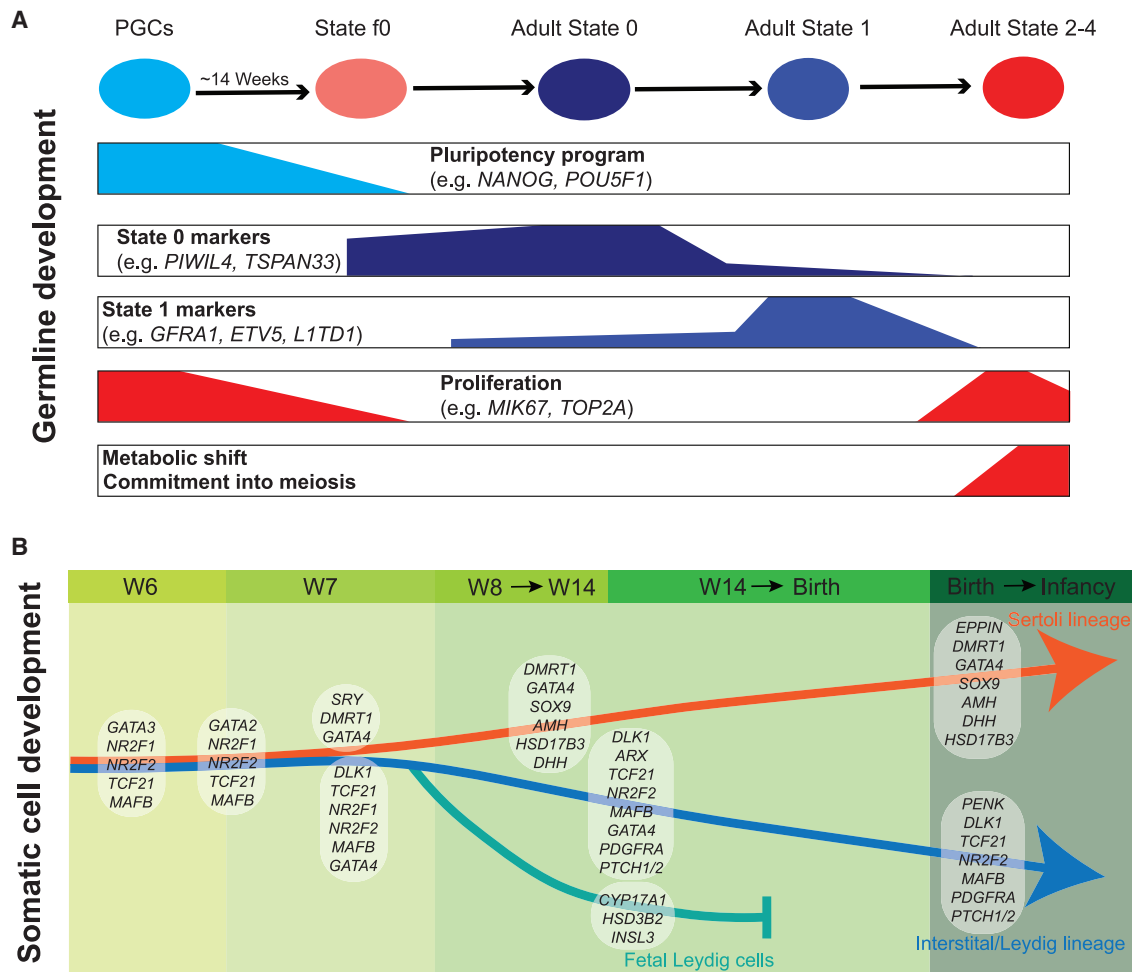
A

Germline development

PGCs

~14 Weeks

State f0

Adult State 0

Adult State 1

Adult State 2-4

Pluripotency program
(e.g. *NANOG, POU5F1*)

State 0 markers
(e.g. *PIWIL4, TSPAN33*)

State 1 markers
(e.g. *GFRA1, ETV5, L1TD1*)

Proliferation
(e.g. *MIK67, TOP2A*)

Metabolic shift
Commitment into meiosis

B

Somatic cell development

| W6 | W7 | W8 → W14 | W14 → Birth | Birth → Infancy |
|---|---|---|---|---|

Sertoli lineage

GATA3
NR2F1
NR2F2
TCF21
MAFB

GATA2
NR2F1
NR2F2
TCF21
MAFB

SRY
DMRT1
GATA4

DLK1
TCF21
NR2F1
NR2F2
MAFB
GATA4

DMRT1
GATA4
SOX9
AMH
HSD17B3
DHH

DLK1
ARX
TCF21
NR2F2
MAFB
GATA4
PDGFRA
PTCH1/2

CYP17A1
HSD3B2
INSL3

Fetal Leydig cells

EPPIN
DMRT1
GATA4
SOX9
AMH
DHH
HSD17B3

PENK
DLK1
TCF21
NR2F2
MAFB
PDGFRA
PTCH1/2

Interstital/Leydig lineage